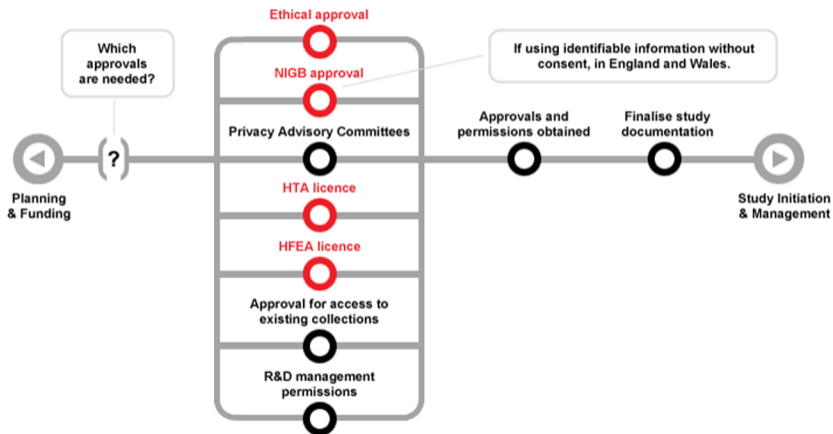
Ethical approval

Which approvals are needed?

If using identifiable information without consent, in England and Wales.

NIGB approval

Privacy Advisory Committees

Approvals and permissions obtained

Finalise study documentation

?

Planning & Funding

Study Initiation & Management

HTA licence

HFEA licence

Approval for access to existing collections

R&D management permissions